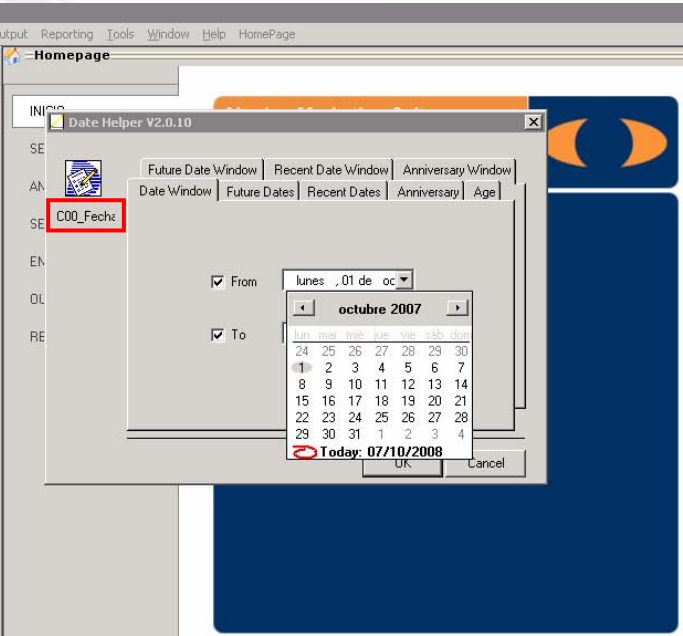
utput Reporting Tools Window Help HomePage

Homepage

INICIO

SE

AN

SE

EN

OU

RE

Date Helper V2.0.10

C00_Fecha

Future Date Window | Recent Date Window | Anniversary Window

Date Window | Future Dates | Recent Dates | Anniversary | Age

From lunes , 01 de oc

To

octubre 2007

| lun | mar | mié | jue | vie | sáb | dom |
|---|---|---|---|---|---|---|
| 24 | 25 | 26 | 27 | 28 | 29 | 30 |
| 1 | 2 | 3 | 4 | 5 | 6 | 7 |
| 8 | 9 | 10 | 11 | 12 | 13 | 14 |
| 15 | 16 | 17 | 18 | 19 | 20 | 21 |
| 22 | 23 | 24 | 25 | 26 | 27 | 28 |
| 29 | 30 | 31 | 1 | 2 | 3 | 4 |

Today: 07/10/2008

OK

Cancel